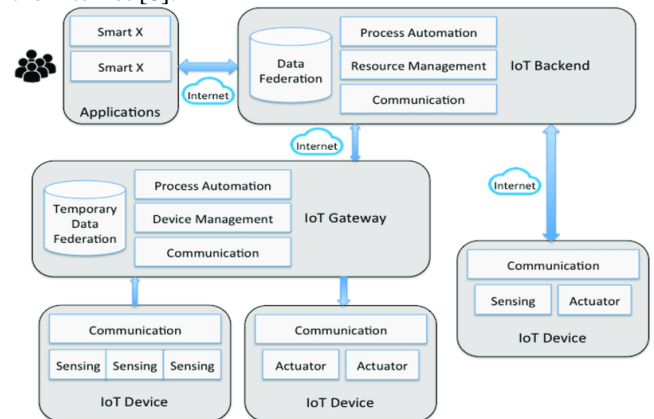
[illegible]

Smart X

Smart X

Applications

Internet

Data Federation

Process Automation

Resource Management

Communication

IoT Backend

Internet

Temporary Data Federation

Process Automation

Device Management

Communication

IoT Gateway

Internet

Communication

Sensing

Actuator

IoT Device

Communication

Sensing

Sensing

Sensing

IoT Device

Communication

Actuator

Actuator

IoT Device